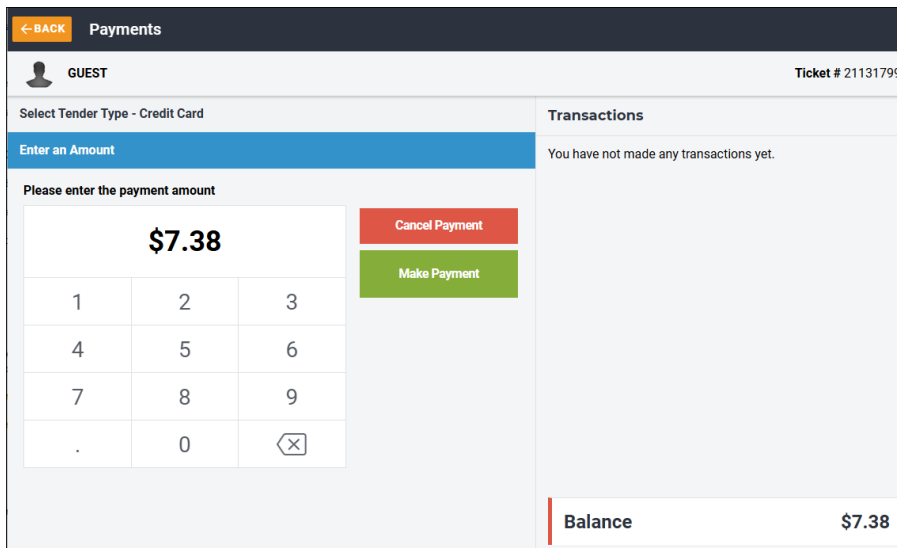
←BACK Payments

GUEST

Ticket # 2113179

Select Tender Type - Credit Card

Enter an Amount

Please enter the payment amount

$7.38

Cancel Payment

Make Payment

| 1 | 2 | 3 |
|---|---|---|
| 4 | 5 | 6 |
| 7 | 8 | 9 |
| . | 0 | ⌫ |

Transactions

You have not made any transactions yet.

Balance $7.38